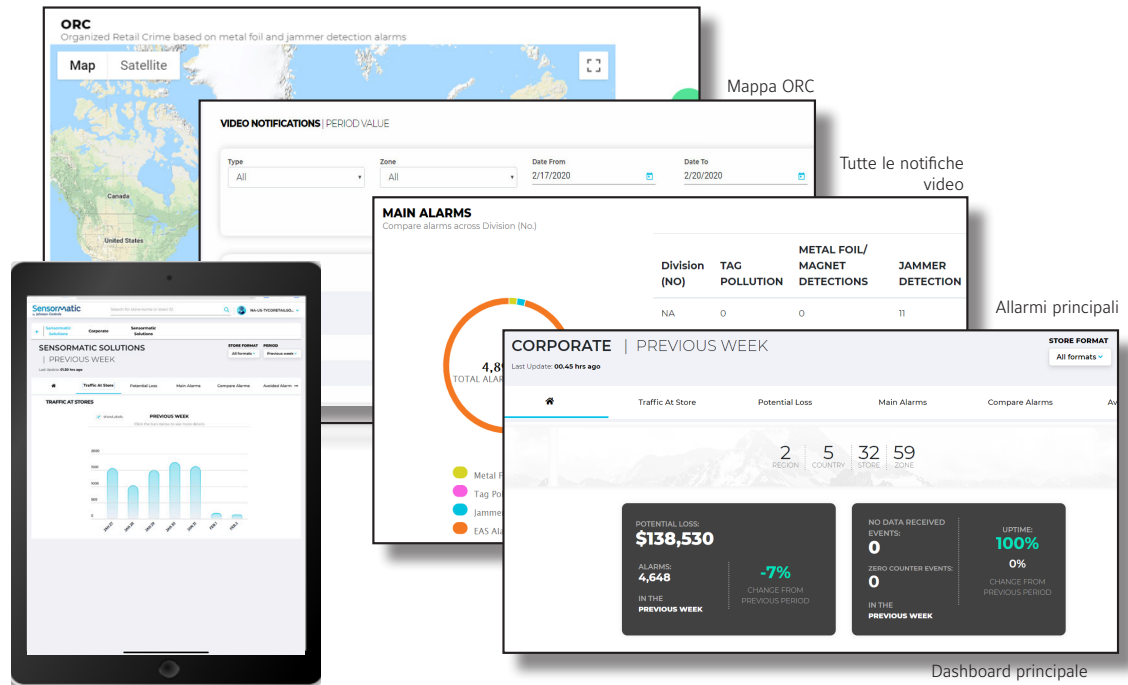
ORC
Organized Retail Crime based on metal foil and jammer detection alarms

Map Satellite

Canada
United States

Mappa ORC

VIDEO NOTIFICATIONS | PERIOD VALUE

Type
All
Zone
All
Date From
2/17/2020
Date To
2/20/2020

Tutte le notifiche video

MAIN ALARMS
Compare alarms across Division (No.)

| Division (NO) | TAG POLLUTION | METAL FOIL/ MAGNET DETECTIONS | JAMMER DETECTION |
|---|---|---|---|
| NA | 0 | 0 | 11 |

4,8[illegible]
TOTAL ALAR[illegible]

Metal F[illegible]
Tag Po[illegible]
Jammer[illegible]
EAS Ala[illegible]

Allarmi principali

SensorMatic
Sensormatic Solutions
SENSORMATIC SOLUTIONS
| PREVIOUS WEEK
TRAFFIC AT STORES
PREVIOUS WEEK

CORPORATE | PREVIOUS WEEK
Last Update: 00.45 hrs ago
STORE FORMAT
All formats

Traffic At Store Potential Loss Main Alarms Compare Alarms Av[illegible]

2 REGION 5 COUNTRY 32 STORE 59 ZONE

POTENTIAL LOSS:
$138,530
ALARMS:
4,648
IN THE
PREVIOUS WEEK
-7%
CHANGE FROM PREVIOUS PERIOD

NO DATA RECEIVED EVENTS:
0
ZERO COUNTER EVENTS:
0
IN THE
PREVIOUS WEEK
UPTIME:
100%
0%
CHANGE FROM PREVIOUS PERIOD

Dashboard principale